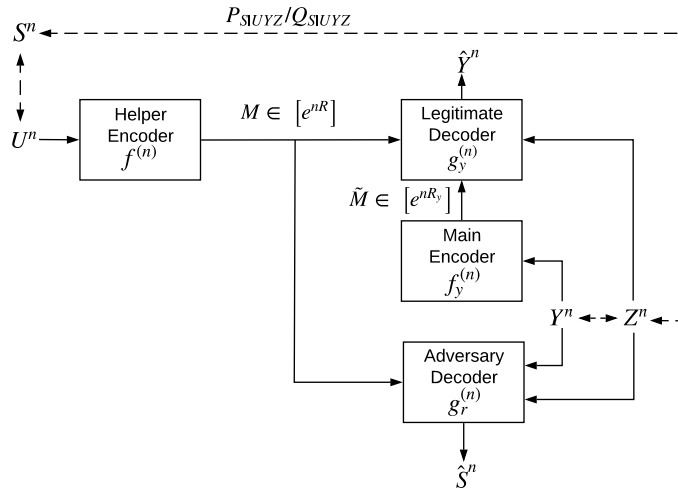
$P_{S|UYZ}/Q_{S|UYZ}$

$S^n$

$U^n$

Helper Encoder $f^{(n)}$

$M \in [e^{nR}]$

$\hat{Y}^n$

Legitimate Decoder $g_y^{(n)}$

$\tilde{M} \in [e^{nR_y}]$

Main Encoder $f_y^{(n)}$

$Y^n$

$Z^n$

Adversary Decoder $g_r^{(n)}$

$\hat{S}^n$